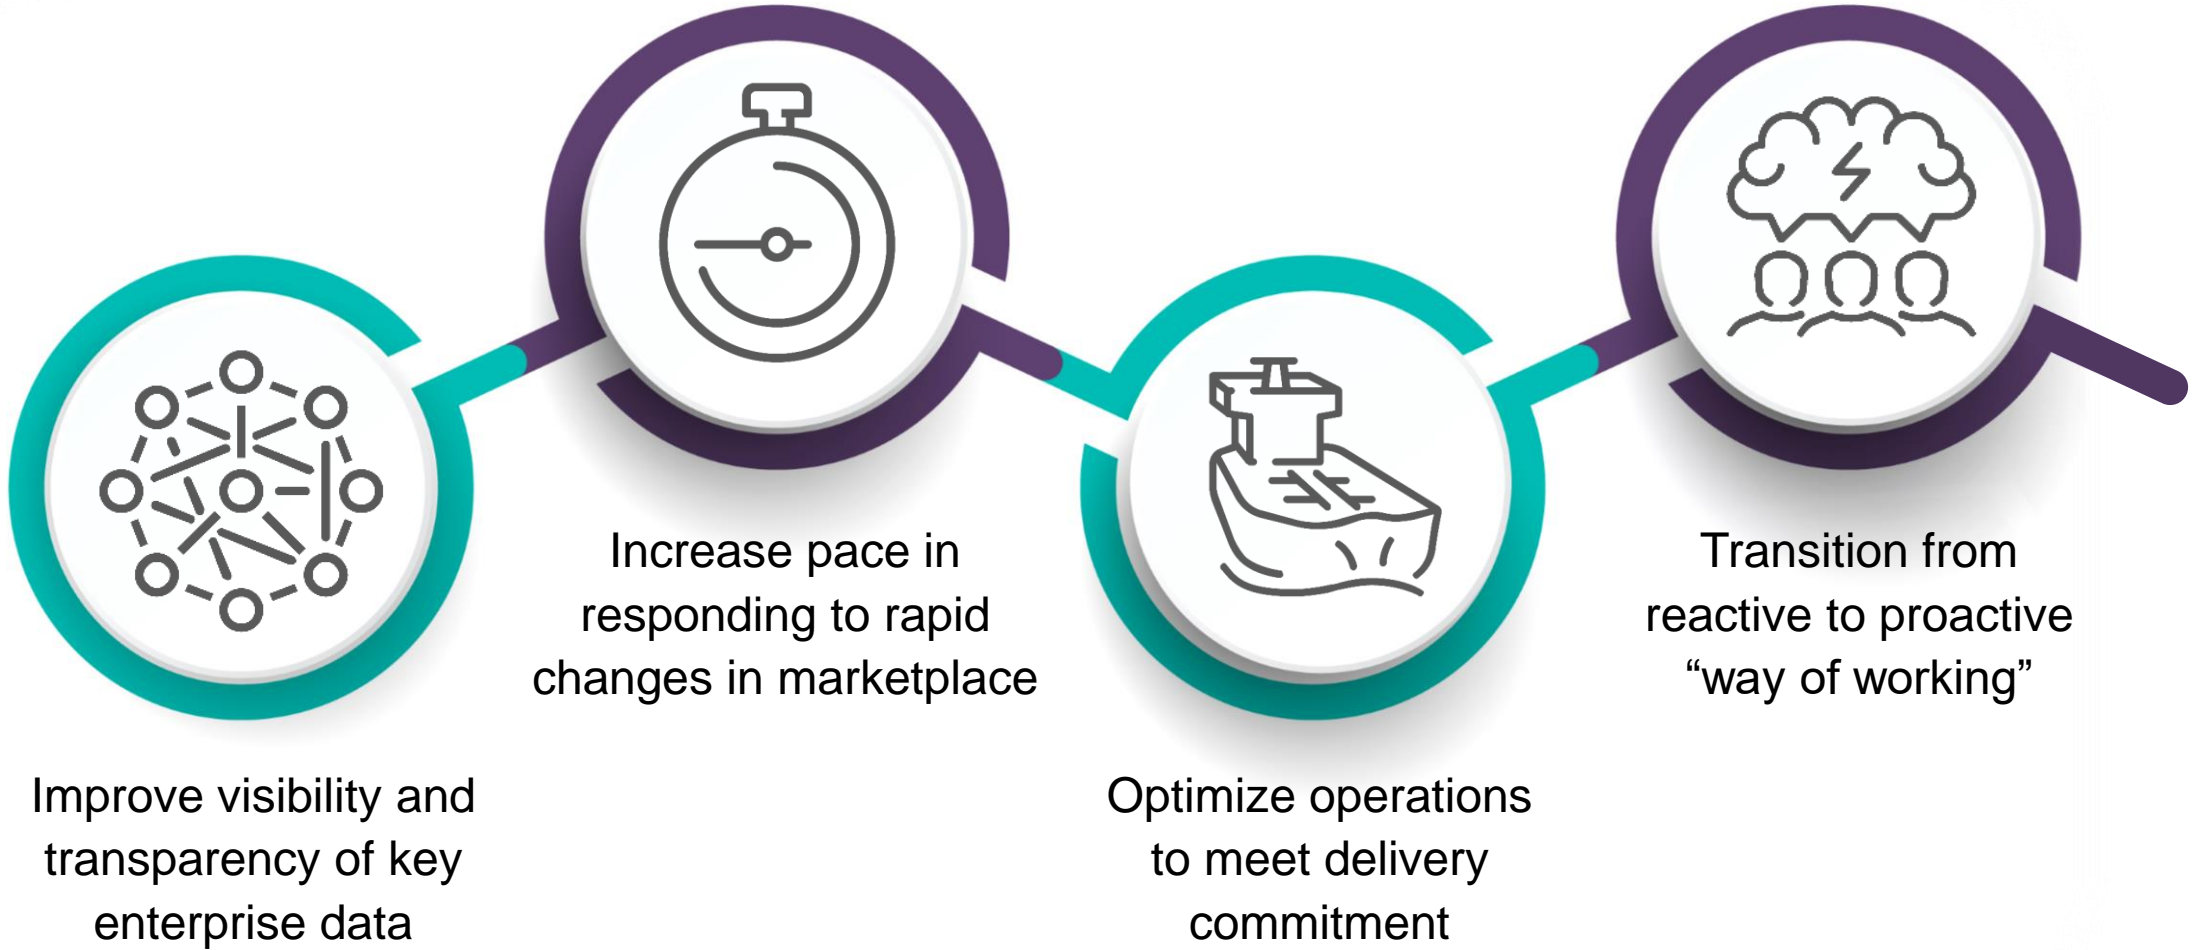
Improve visibility and transparency of key enterprise data

Increase pace in responding to rapid changes in marketplace

Optimize operations to meet delivery commitment

Transition from reactive to proactive “way of working”